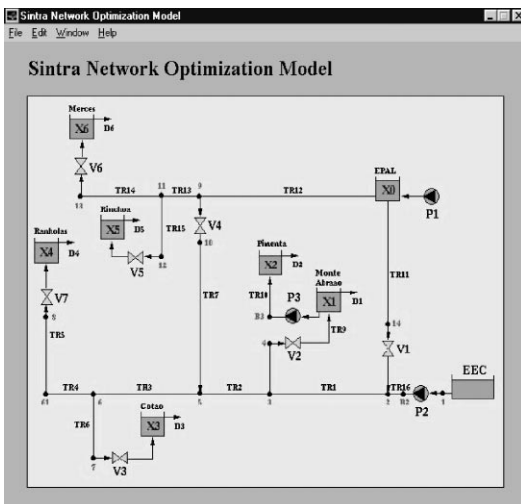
Sintra Network Optimization Model
File Edit Window Help

Sintra Network Optimization Model

Merces
X6
D6
V6
13
TR14
11
TR13
9
TR12
EPAL
X0
P1
Rinchoa
X5
D5
TR15
V4
10
V5
12
Rankolas
X4
D4
V7
8
TR5
TR7
Pimenta
X2
D2
TR10
Monte Abraao
X1
D1
P3
B3
TR9
TR11
14
4
V2
V1
EEC
TR4
TR3
TR2
TR1
TR16
15
6
5
3
2
B2
1
P2
TR6
Cotao
X3
D3
7
V3